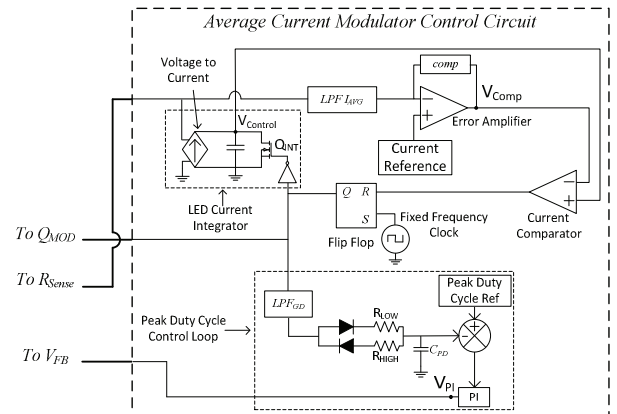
Average Current Modulator Control Circuit

Voltage to Current

comp

LPF $I_{AVG}$

$V_{Comp}$

$V_{Control}$

$Q_{INT}$

Error Amplifier

Current Reference

LED Current Integrator

Q R

S

Fixed Frequency Clock

Flip Flop

Current Comparator

To $Q_{MOD}$

To $R_{Sense}$

$LPF_{GD}$

Peak Duty Cycle Ref

Peak Duty Cycle Control Loop

$R_{LOW}$

$R_{HIGH}$

$C_{PD}$

To $V_{FB}$

$V_{PI}$

PI